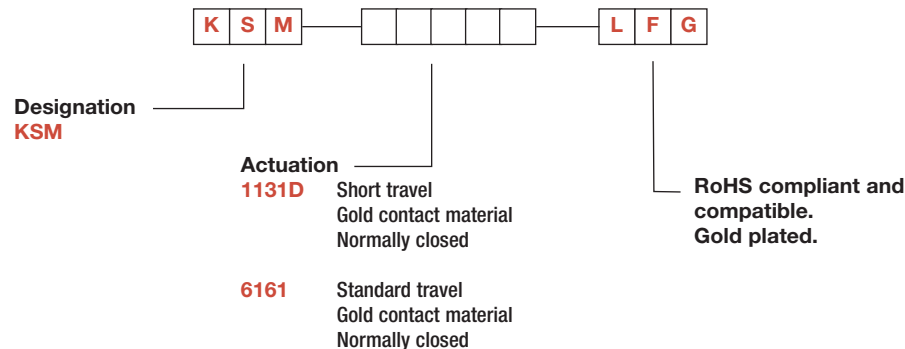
| K | S | M | | | | | | L | F | G |
|---|---|---|---|---|---|---|---|---|---|---|

Designation
KSM

Actuation
1131D Short travel
Gold contact material
Normally closed

6161 Standard travel
Gold contact material
Normally closed

RoHS compliant and compatible.
Gold plated.